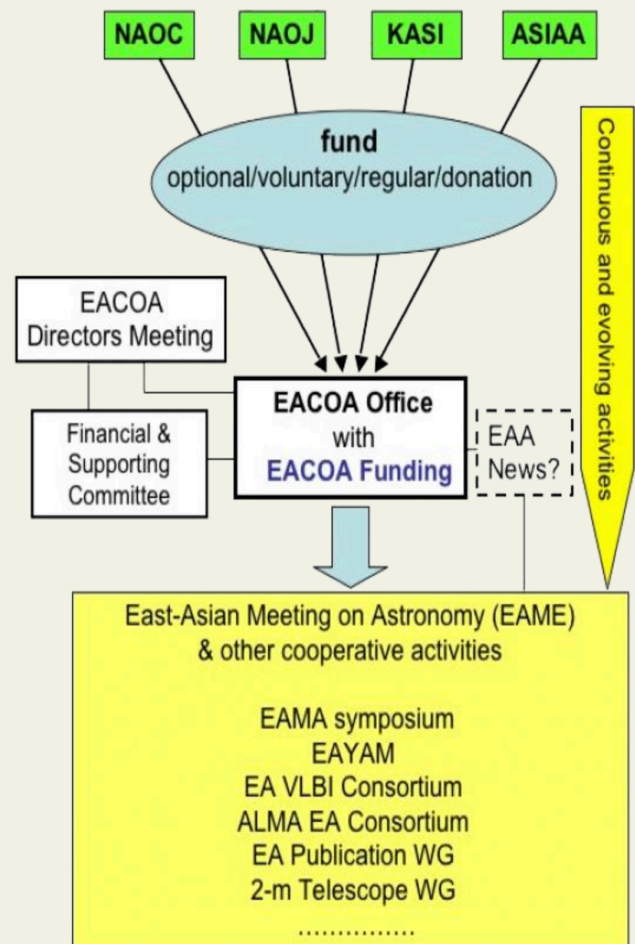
NAOC

NAOJ

KASI

ASIAA

fund
optional/voluntary/regular/donation

Continuous and evolving activities

EACOA Directors Meeting

Financial & Supporting Committee

EACOA Office with EACOA Funding

EAA News?

East-Asian Meeting on Astronomy (EAME) & other cooperative activities

EAMA symposium
EAYAM
EA VLBI Consortium
ALMA EA Consortium
EA Publication WG
2-m Telescope WG
...............